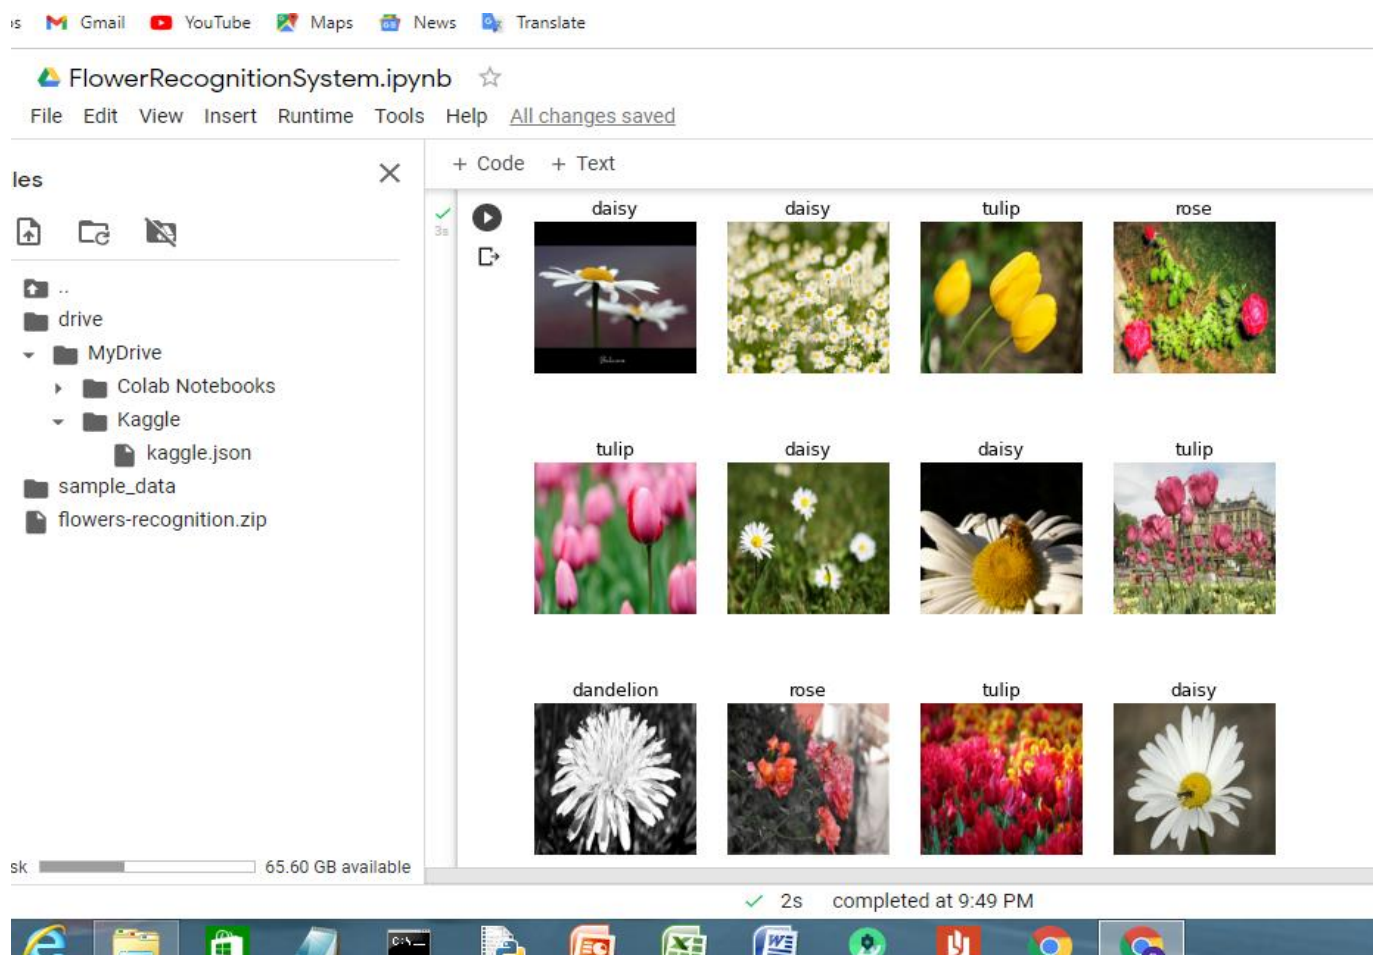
s Gmail YouTube Maps News Translate

FlowerRecognitionSystem.ipynb ☆

File Edit View Insert Runtime Tools Help All changes saved

les

+ Code + Text

3s

..
drive
MyDrive
Colab Notebooks
Kaggle
kaggle.json
sample_data
flowers-recognition.zip

daisy daisy tulip rose

tulip daisy daisy tulip

dandelion rose tulip daisy

sk 65.60 GB available

✓ 2s completed at 9:49 PM